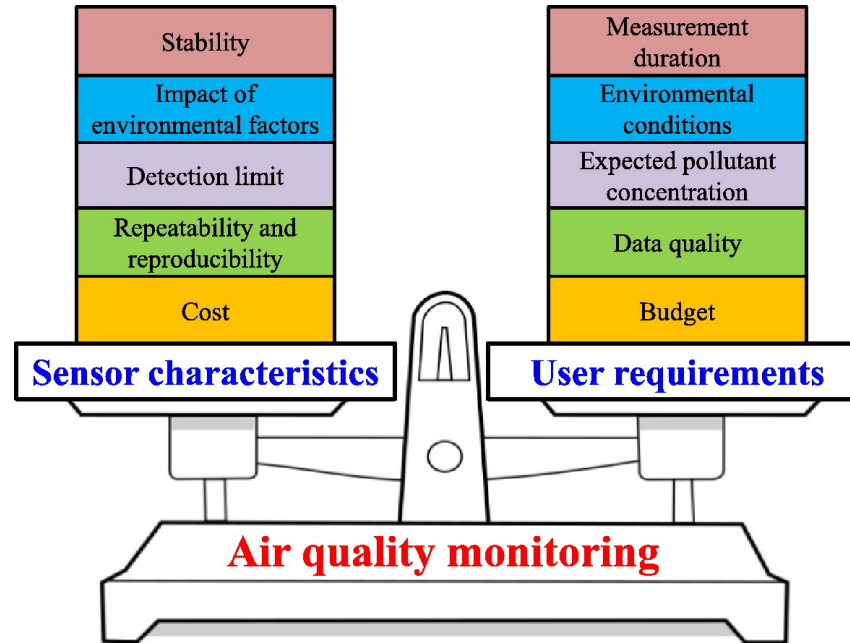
Stability

Impact of environmental factors

Detection limit

Repeatability and reproducibility

Cost

Sensor characteristics

Measurement duration

Environmental conditions

Expected pollutant concentration

Data quality

Budget

User requirements

Air quality monitoring